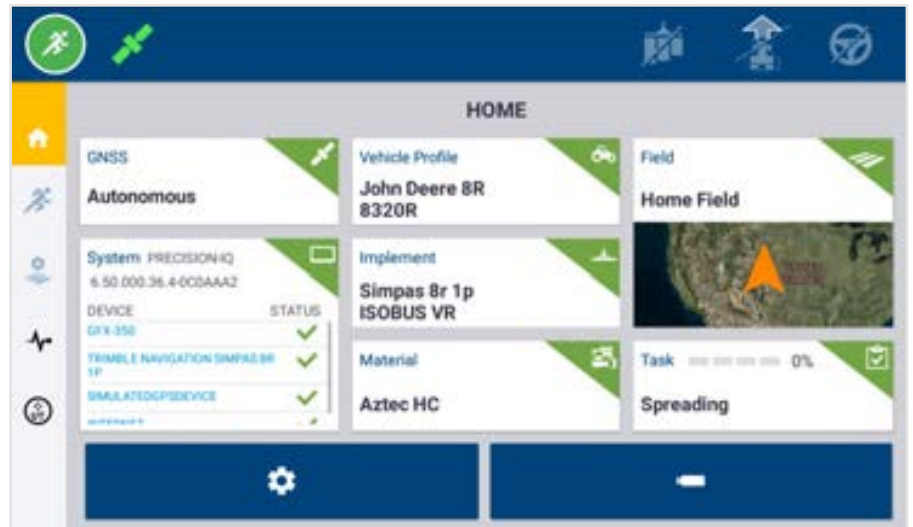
HOME

GNSS
Autonomous

Vehicle Profile
John Deere 8R 8320R

Field
Home Field

System PRECISION-IQ
6.50.000.36.4-0C0AAA2

| DEVICE | STATUS |
|---|---|
| GFX-350 | ✓ |
| TRIMBLE NAVIGATION SIMPAS 8R 1P | ✓ |
| SIMULATEDGPSDEVICE | ✓ |
| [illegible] | ✓ |

Implement
Simpas 8r 1p ISOBUS VR

Material
Aztec HC

Task 0%
Spreading